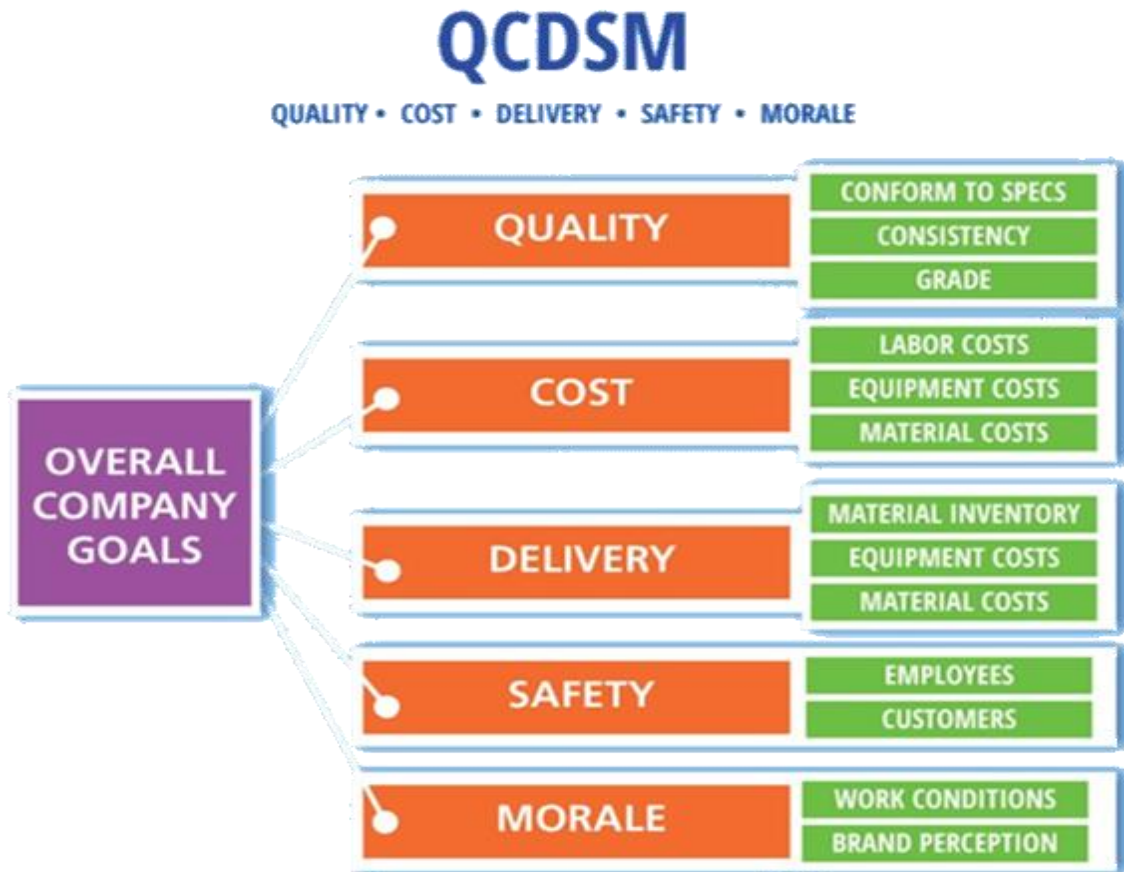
QCDSM

QUALITY • COST • DELIVERY • SAFETY • MORALE

OVERALL COMPANY GOALS

QUALITY
CONFORM TO SPECS
CONSISTENCY
GRADE

COST
LABOR COSTS
EQUIPMENT COSTS
MATERIAL COSTS

DELIVERY
MATERIAL INVENTORY
EQUIPMENT COSTS
MATERIAL COSTS

SAFETY
EMPLOYEES
CUSTOMERS

MORALE
WORK CONDITIONS
BRAND PERCEPTION